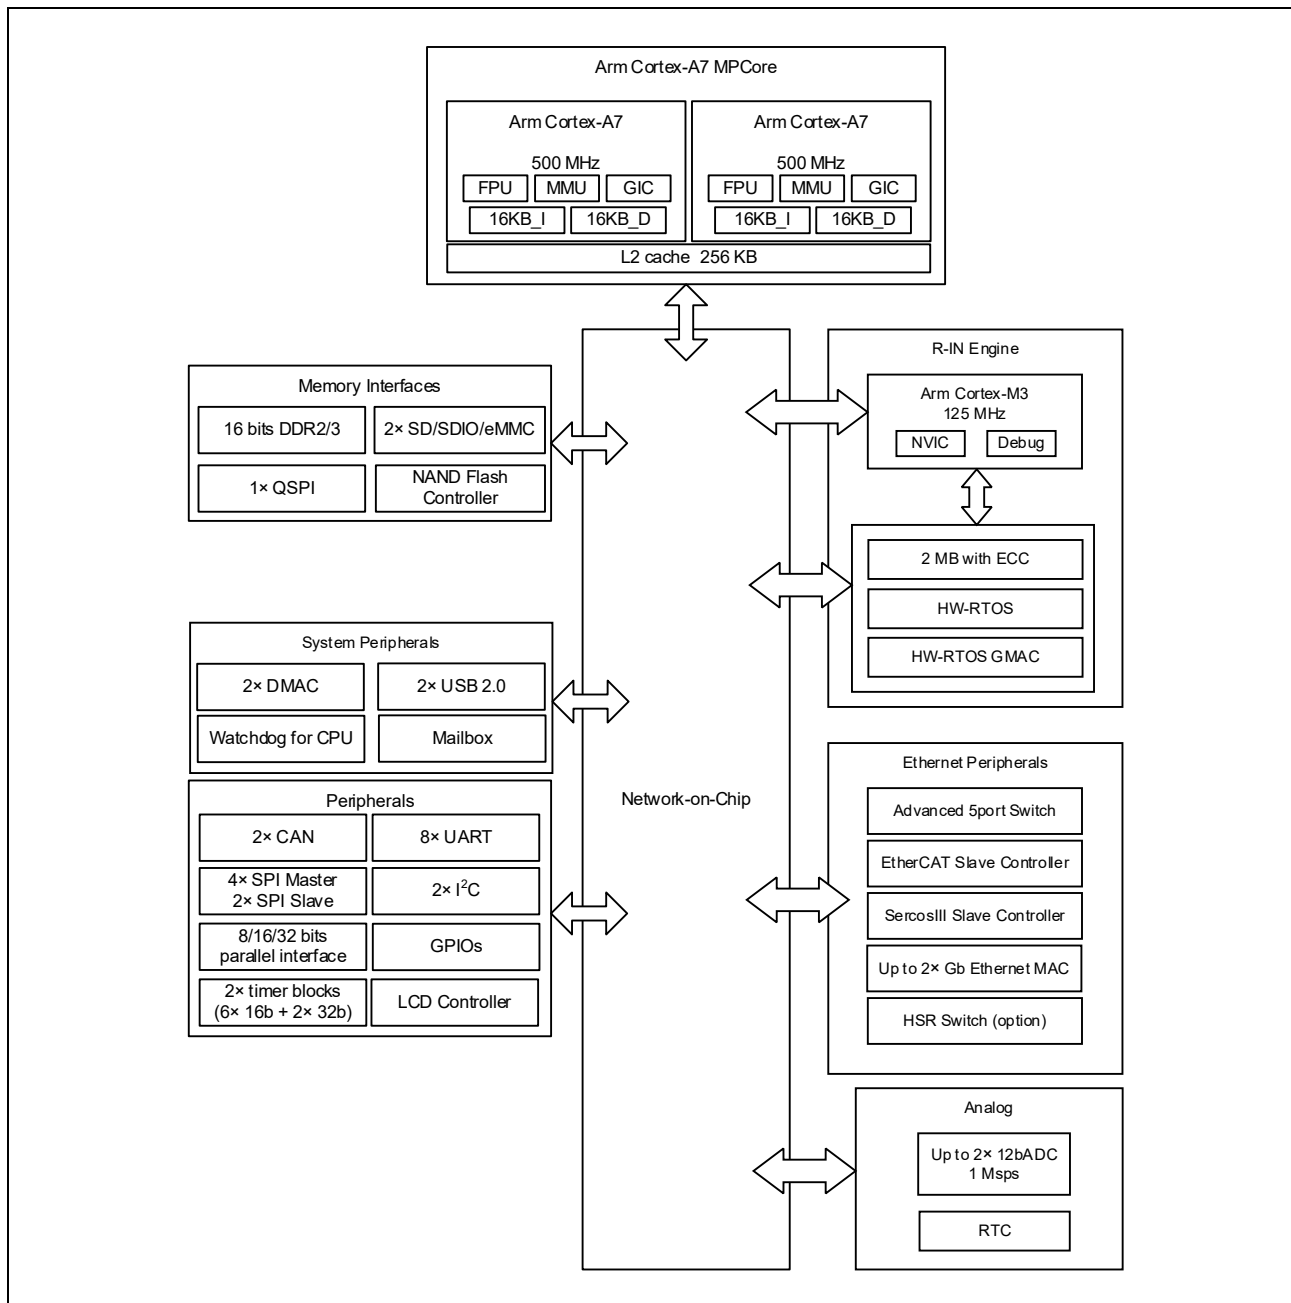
Arm Cortex-A7 MPCore

Arm Cortex-A7

500 MHz

FPU MMU GIC

16KB_I 16KB_D

Arm Cortex-A7

500 MHz

FPU MMU GIC

16KB_I 16KB_D

L2 cache 256 KB

Memory Interfaces

16 bits DDR2/3

2× SD/SDIO/eMMC

1× QSPI

NAND Flash Controller

System Peripherals

2× DMAC

2× USB 2.0

Watchdog for CPU

Mailbox

Peripherals

2× CAN

8× UART

4× SPI Master 2× SPI Slave

2× I$^2$C

8/16/32 bits parallel interface

GPIOs

2× timer blocks (6× 16b + 2× 32b)

LCD Controller

Network-on-Chip

R-IN Engine

Arm Cortex-M3 125 MHz

NVIC

Debug

2 MB with ECC

HW-RTOS

HW-RTOS GMAC

Ethernet Peripherals

Advanced 5port Switch

EtherCAT Slave Controller

SercosIII Slave Controller

Up to 2× Gb Ethernet MAC

HSR Switch (option)

Analog

Up to 2× 12bADC 1 Msps

RTC